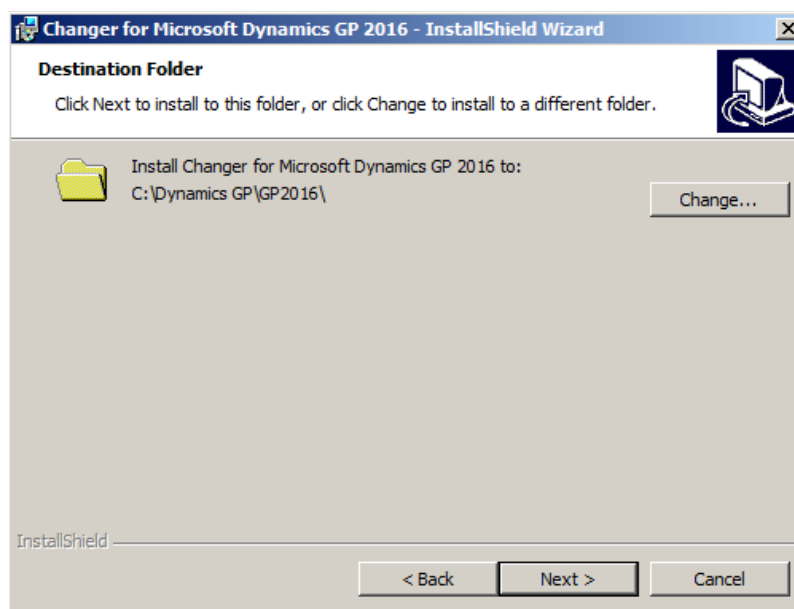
Changer for Microsoft Dynamics GP 2016 - InstallShield Wizard

Destination Folder

Click Next to install to this folder, or click Change to install to a different folder.

Install Changer for Microsoft Dynamics GP 2016 to:
C:\Dynamics GP\GP2016\

Change...

InstallShield

< Back

Next >

Cancel